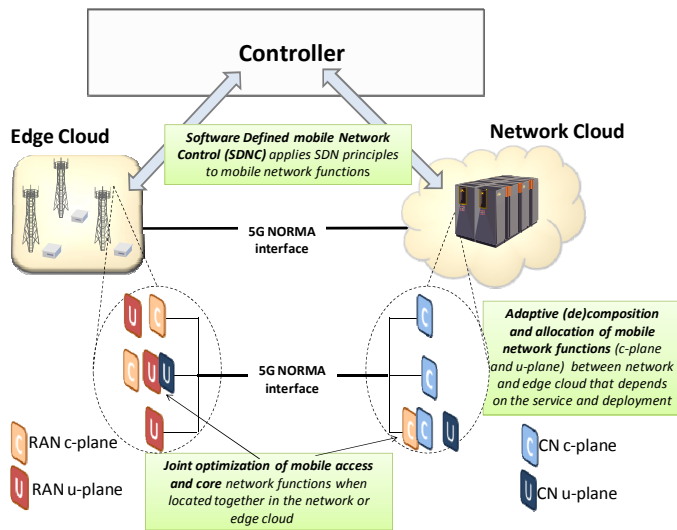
Controller

Edge Cloud

Software Defined mobile Network Control (SDNC) applies SDN principles to mobile network functions

Network Cloud

5G NORMA interface

U C
C U U
U

5G NORMA interface

C
C
C C U

Adaptive (de)composition and allocation of mobile network functions (c-plane and u-plane) between network and edge cloud that depends on the service and deployment

C RAN c-plane

U RAN u-plane

Joint optimization of mobile access and core network functions when located together in the network or edge cloud

C CN c-plane

U CN u-plane